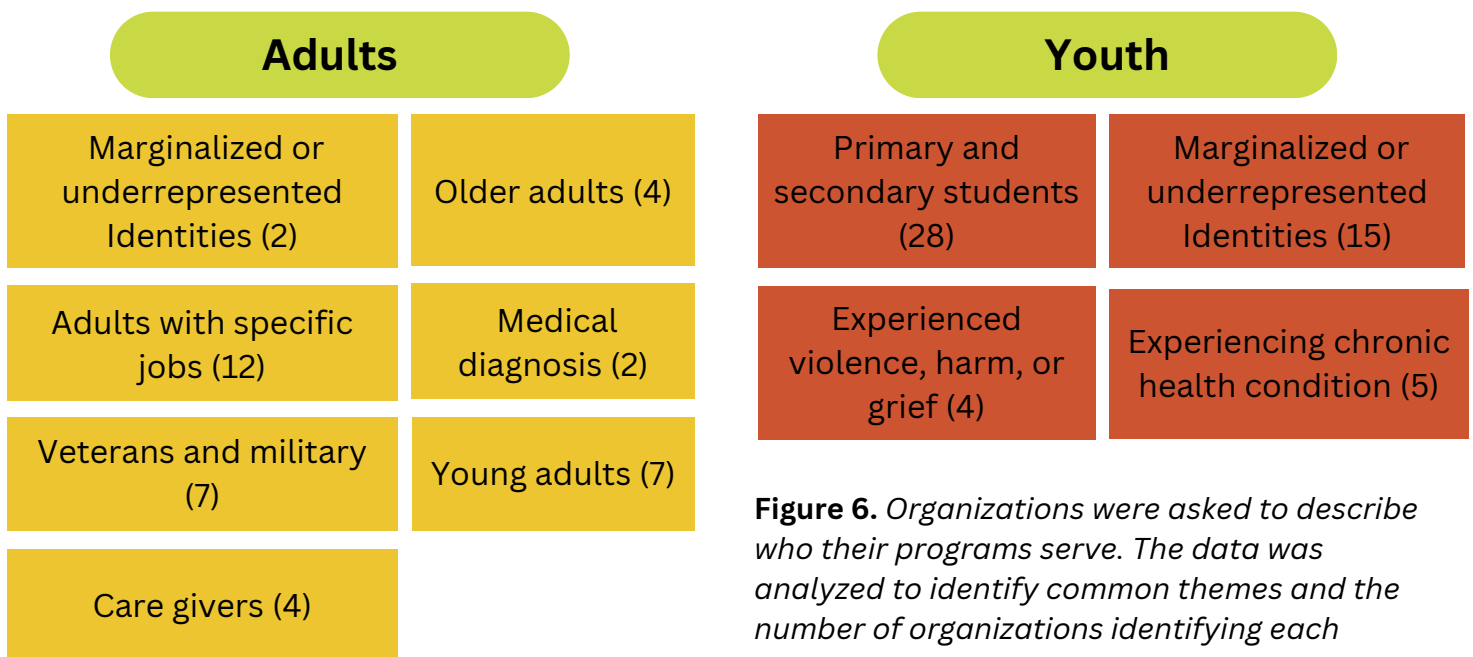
Adults

Marginalized or underrepresented Identities (2)

Older adults (4)

Adults with specific jobs (12)

Medical diagnosis (2)

Veterans and military (7)

Young adults (7)

Care givers (4)

Youth

Primary and secondary students (28)

Marginalized or underrepresented Identities (15)

Experienced violence, harm, or grief (4)

Experiencing chronic health condition (5)

**Figure 6.** *Organizations were asked to describe who their programs serve. The data was analyzed to identify common themes and the number of organizations identifying each*